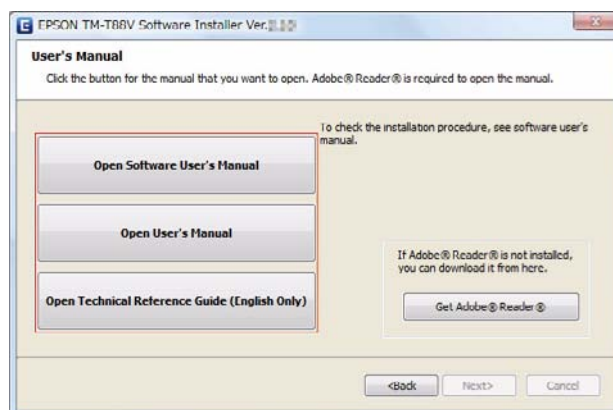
EPSON TM-T88V Software Installer Ver.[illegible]

User's Manual

Click the button for the manual that you want to open. Adobe® Reader® is required to open the manual.

To check the installation procedure, see software user's manual.

Open Software User's Manual

Open User's Manual

Open Technical Reference Guide (English Only)

If Adobe® Reader® is not installed, you can download it from here.

Get Adobe® Reader®

<Back

Next>

Cancel